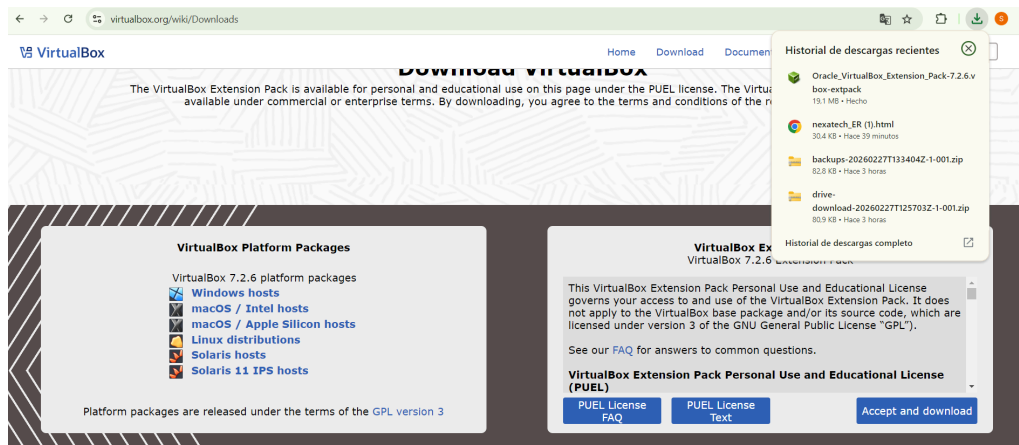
virtualbox.org/wiki/Downloads

VirtualBox

Home Download Documen

Download VirtualBox

The VirtualBox Extension Pack is available for personal and educational use on this page under the PUEL license. The Virtu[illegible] available under commercial or enterprise terms. By downloading, you agree to the terms and conditions of the r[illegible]

Historial de descargas recientes

Oracle_VirtualBox_Extension_Pack-7.2.6.vbox-extpack
19.1 MB • Hecho

nexatech_ER (1).html
30.4 KB • Hace 39 minutos

backups-20260227T133404Z-1-001.zip
82.8 KB • Hace 3 horas

drive-download-20260227T125703Z-1-001.zip
80.9 KB • Hace 3 horas

Historial de descargas completo

VirtualBox Platform Packages

VirtualBox 7.2.6 platform packages

Windows hosts
macOS / Intel hosts
macOS / Apple Silicon hosts
Linux distributions
Solaris hosts
Solaris 11 IPS hosts

Platform packages are released under the terms of the GPL version 3

VirtualBox Ex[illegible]
VirtualBox 7.2.6 Extension Pack

This VirtualBox Extension Pack Personal Use and Educational License governs your access to and use of the VirtualBox Extension Pack. It does not apply to the VirtualBox base package and/or its source code, which are licensed under version 3 of the GNU General Public License "GPL").

See our FAQ for answers to common questions.

VirtualBox Extension Pack Personal Use and Educational License (PUEL)

PUEL License FAQ

PUEL License Text

Accept and download